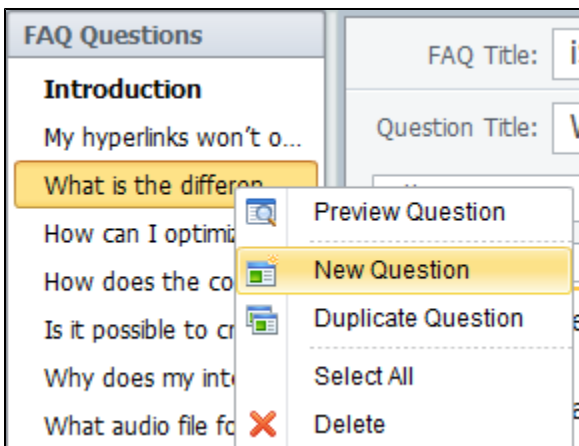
FAQ Questions

Introduction

My hyperlinks won't o...

What is the differen...

How can I optimiz

How does the co

Is it possible to cr

Why does my int

What audio file fo

FAQ Title: i

Question Title: W

Preview Question

New Question

Duplicate Question

Select All

Delete